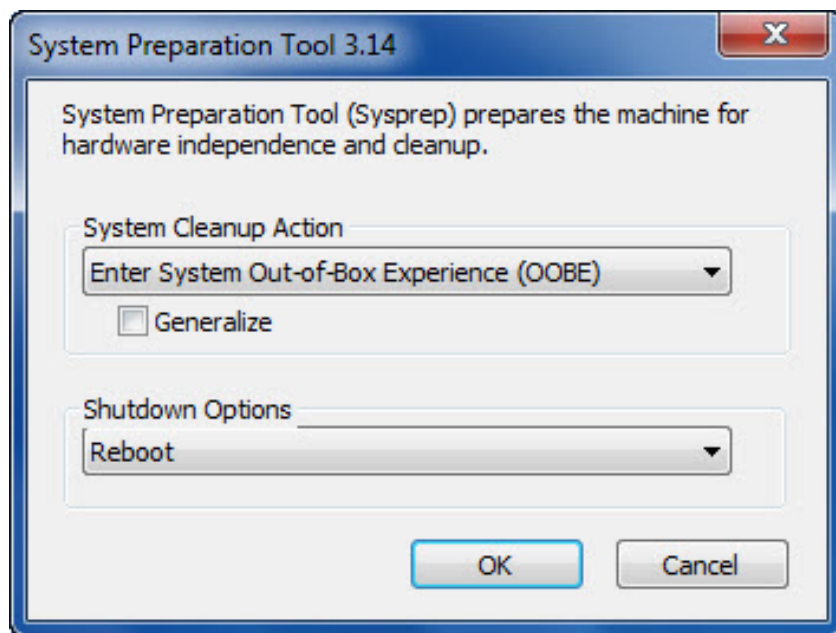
System Preparation Tool 3.14

System Preparation Tool (Sysprep) prepares the machine for hardware independence and cleanup.

System Cleanup Action

Enter System Out-of-Box Experience (OOBE)

Generalize

Shutdown Options

Reboot

OK

Cancel